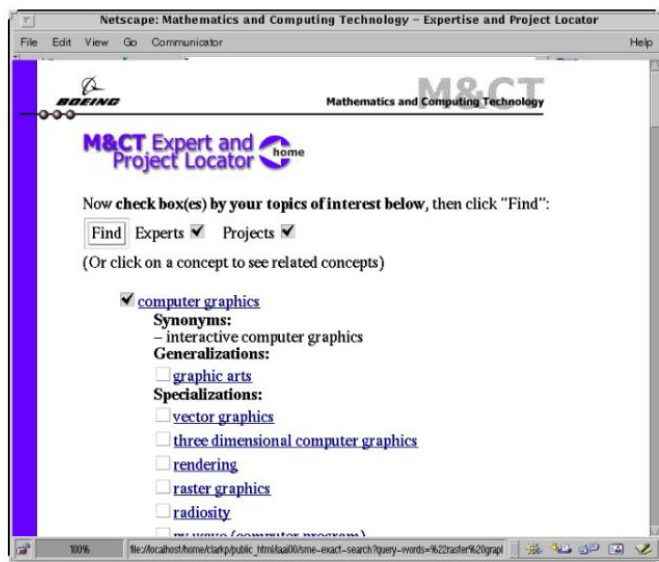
Netscape: Mathematics and Computing Technology – Expertise and Project Locator

File Edit View Go Communicator Help

BOEING

M&CT

Mathematics and Computing Technology

M&CT Expert and Project Locator

home

Now **check box(es) by your topics of interest below**, then click "Find":

Find Experts ☑ Projects ☑

(Or click on a concept to see related concepts)

☑ computer graphics

**Synonyms:**

– interactive computer graphics

**Generalizations:**

☐ graphic arts

**Specializations:**

☐ vector graphics

☐ three dimensional computer graphics

☐ rendering

☐ raster graphics

☐ radiosity

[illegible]

100%

file://localhost/home/clarkp/public_html/aaai00/sme-exact-search?query-words=%22raster%20grapl